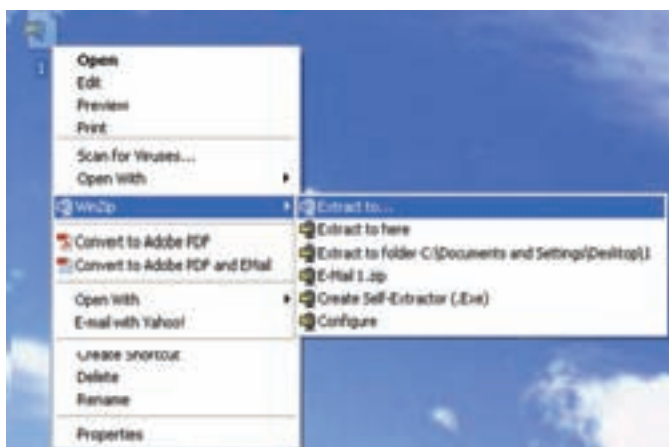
Open
Edit
Preview
Print
Scan for Viruses...
Open With
WinZip
Convert to Adobe PDF
Convert to Adobe PDF and EMail
Open With
E-mail with Yahoo!
Create Shortcut
Delete
Rename
Properties

Extract to...
Extract to here
Extract to folder C:\Documents and Settings\Desktop\1
E-Mail 1.zip
Create Self-Extractor (.Exe)
Configure